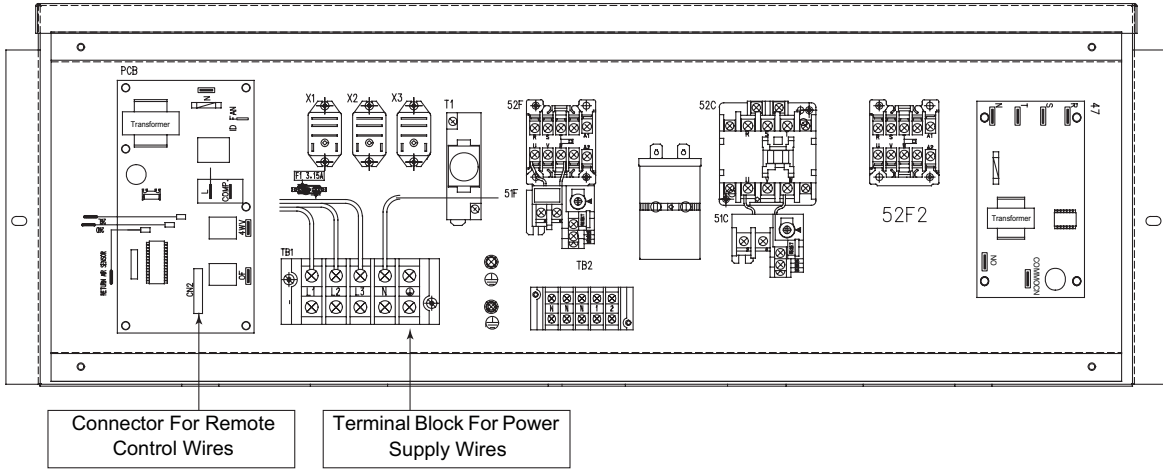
PCB

Transformer

FAN

COMP

4WV

OF

CN2

RETURN AIR SENSOR

X1 X2 X3 T1

F1 3.15A

51F

TB1

L1 L2 L3 N

52F

52C

51C

TB2

52F2

47

N T S R

Transformer

NO

COMMON

Connector For Remote Control Wires

Terminal Block For Power Supply Wires